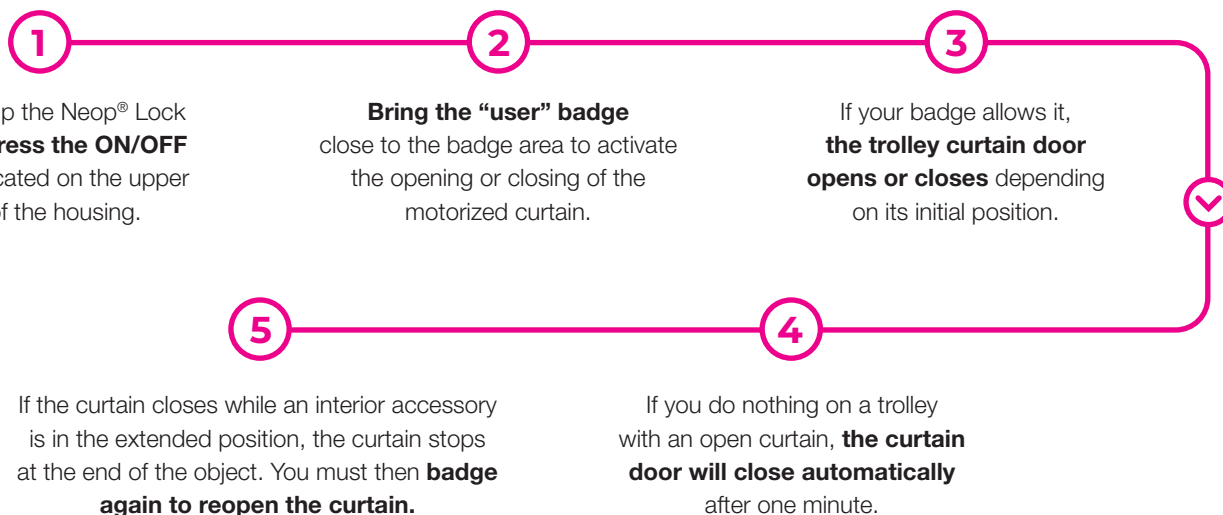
1

p the Neop® Lock ress the ON/OFF cated on the upper f the housing.

2

**Bring the "user" badge** close to the badge area to activate the opening or closing of the motorized curtain.

3

If your badge allows it, **the trolley curtain door opens or closes** depending on its initial position.

5

If the curtain closes while an interior accessory is in the extended position, the curtain stops at the end of the object. You must then **badge again to reopen the curtain.**

4

If you do nothing on a trolley with an open curtain, **the curtain door will close automatically** after one minute.